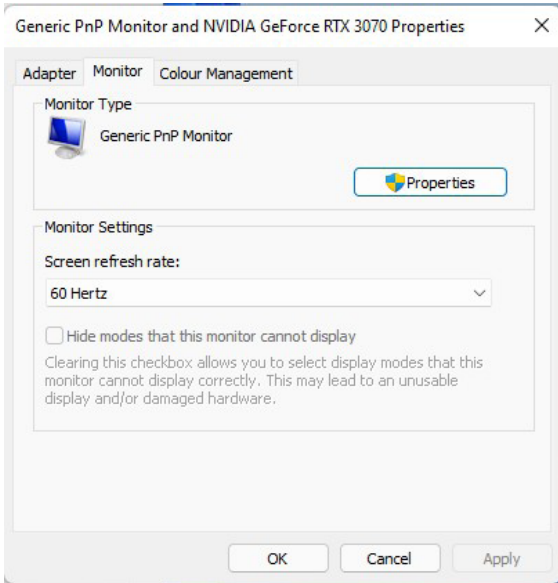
Generic PnP Monitor and NVIDIA GeForce RTX 3070 Properties

×

Adapter Monitor Colour Management

Monitor Type

Generic PnP Monitor

Properties

Monitor Settings

Screen refresh rate:

60 Hertz

Hide modes that this monitor cannot display

Clearing this checkbox allows you to select display modes that this monitor cannot display correctly. This may lead to an unusable display and/or damaged hardware.

OK Cancel Apply